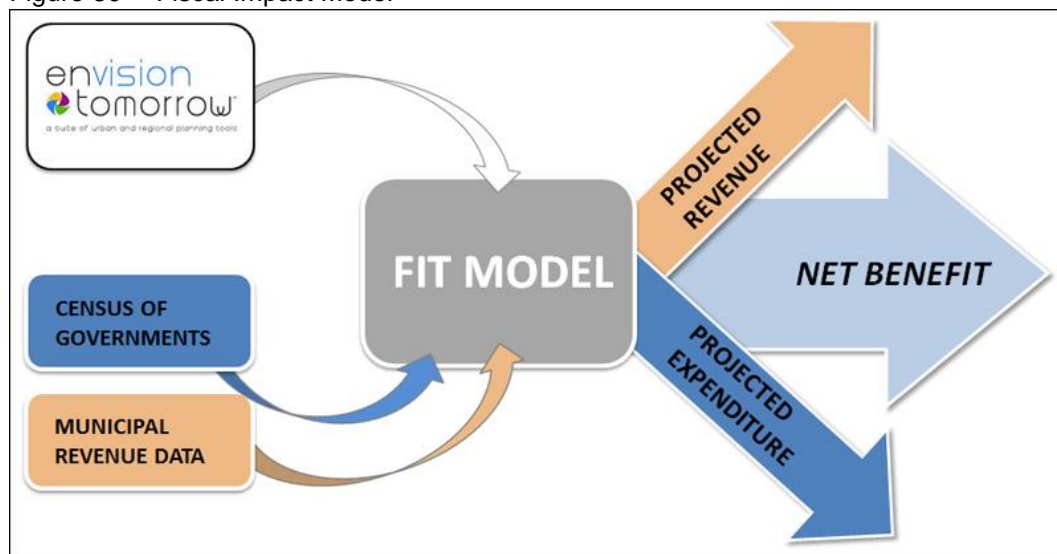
Figure 30 – Fiscal Impact Model

envision
tomorrow
a suite of urban and regional planning tools

FIT MODEL

PROJECTED REVENUE

NET BENEFIT

PROJECTED EXPENDITURE

CENSUS OF GOVERNMENTS

MUNICIPAL REVENUE DATA